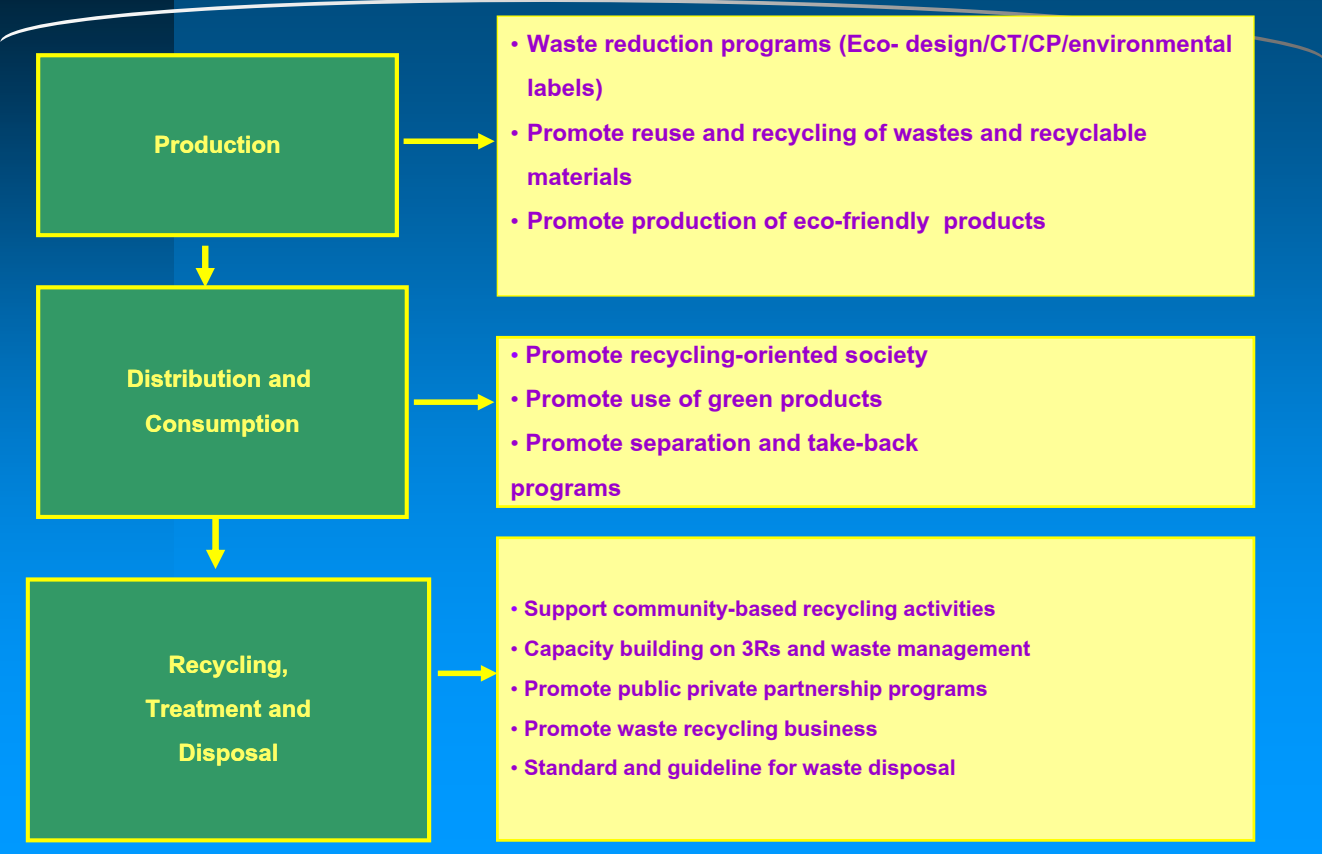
Production

• Waste reduction programs (Eco- design/CT/CP/environmental labels)
• Promote reuse and recycling of wastes and recyclable materials
• Promote production of eco-friendly products

Distribution and Consumption

• Promote recycling-oriented society
• Promote use of green products
• Promote separation and take-back programs

Recycling, Treatment and Disposal

• Support community-based recycling activities
• Capacity building on 3Rs and waste management
• Promote public private partnership programs
• Promote waste recycling business
• Standard and guideline for waste disposal